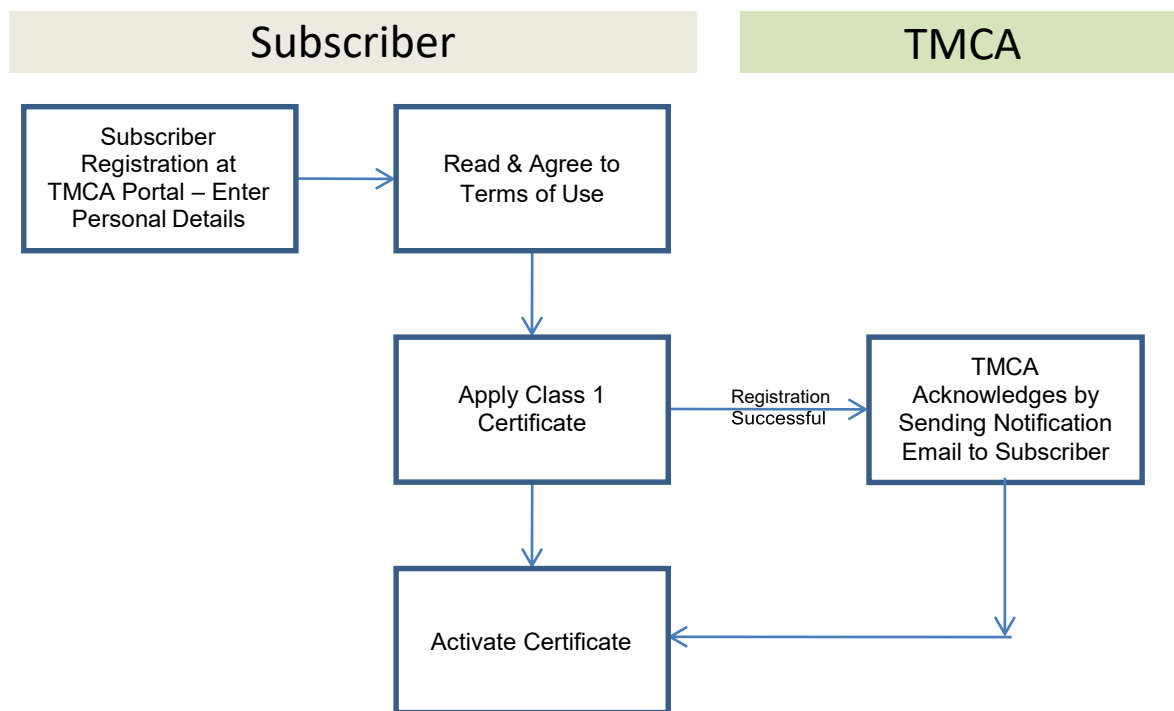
Subscriber

TMCA

Subscriber Registration at TMCA Portal – Enter Personal Details

Read & Agree to Terms of Use

Apply Class 1 Certificate

Registration Successful

TMCA Acknowledges by Sending Notification Email to Subscriber

Activate Certificate